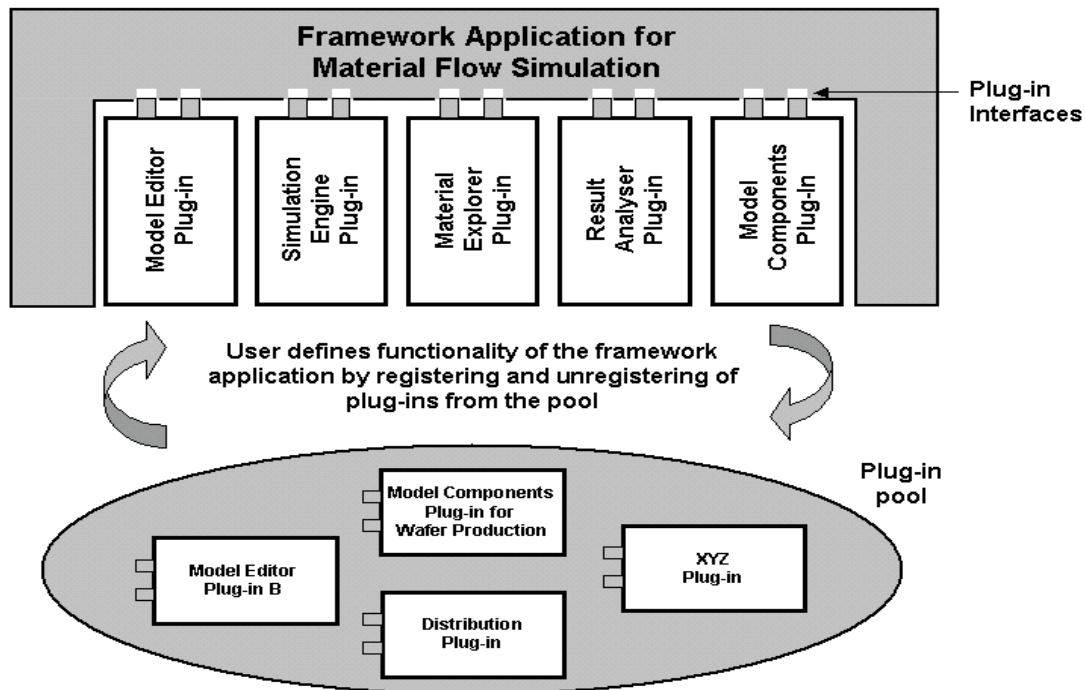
Framework Application for Material Flow Simulation

Plug-in Interfaces

Model Editor Plug-in

Simulation Engine Plug-in

Material Explorer Plug-in

Result Analyser Plug-in

Model Components Plug-In

User defines functionality of the framework application by registering and unregistering of plug-ins from the pool

Plug-in pool

Model Components Plug-in for Wafer Production

Model Editor Plug-in B

XYZ Plug-in

Distribution Plug-in